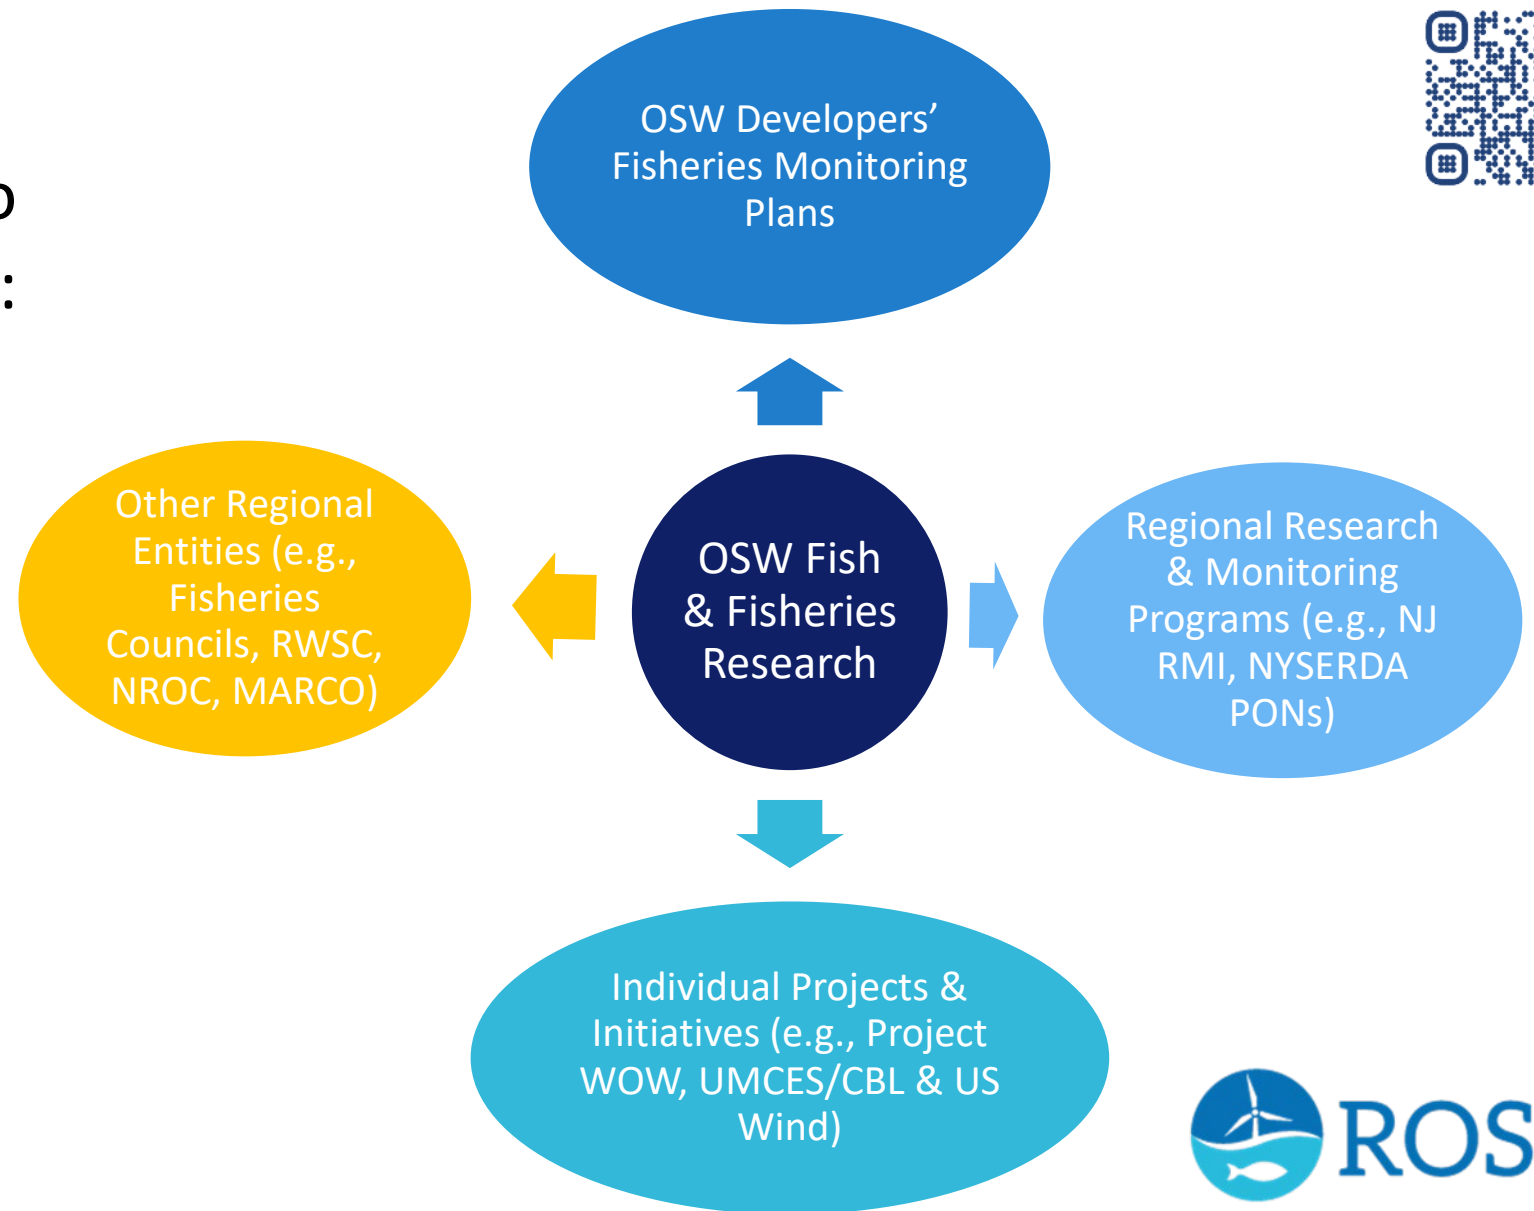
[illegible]
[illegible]:

OSW Developers' Fisheries Monitoring Plans

Other Regional Entities (e.g., Fisheries Councils, RWSC, NROC, MARCO)

OSW Fish & Fisheries Research

Regional Research & Monitoring Programs (e.g., NJ RMI, NYSERDA PONs)

Individual Projects & Initiatives (e.g., Project WOW, UMCES/CBL & US Wind)

ROS